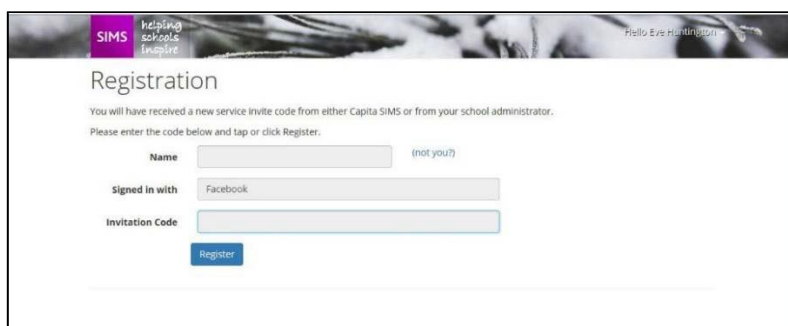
SIMS helping schools inspire

Hello Eve Huntington

Registration

You will have received a new service invite code from either Capita SIMS or from your school administrator.

Please enter the code below and tap or click Register.

Name (not you?)

Signed in with Facebook

Invitation Code

Register